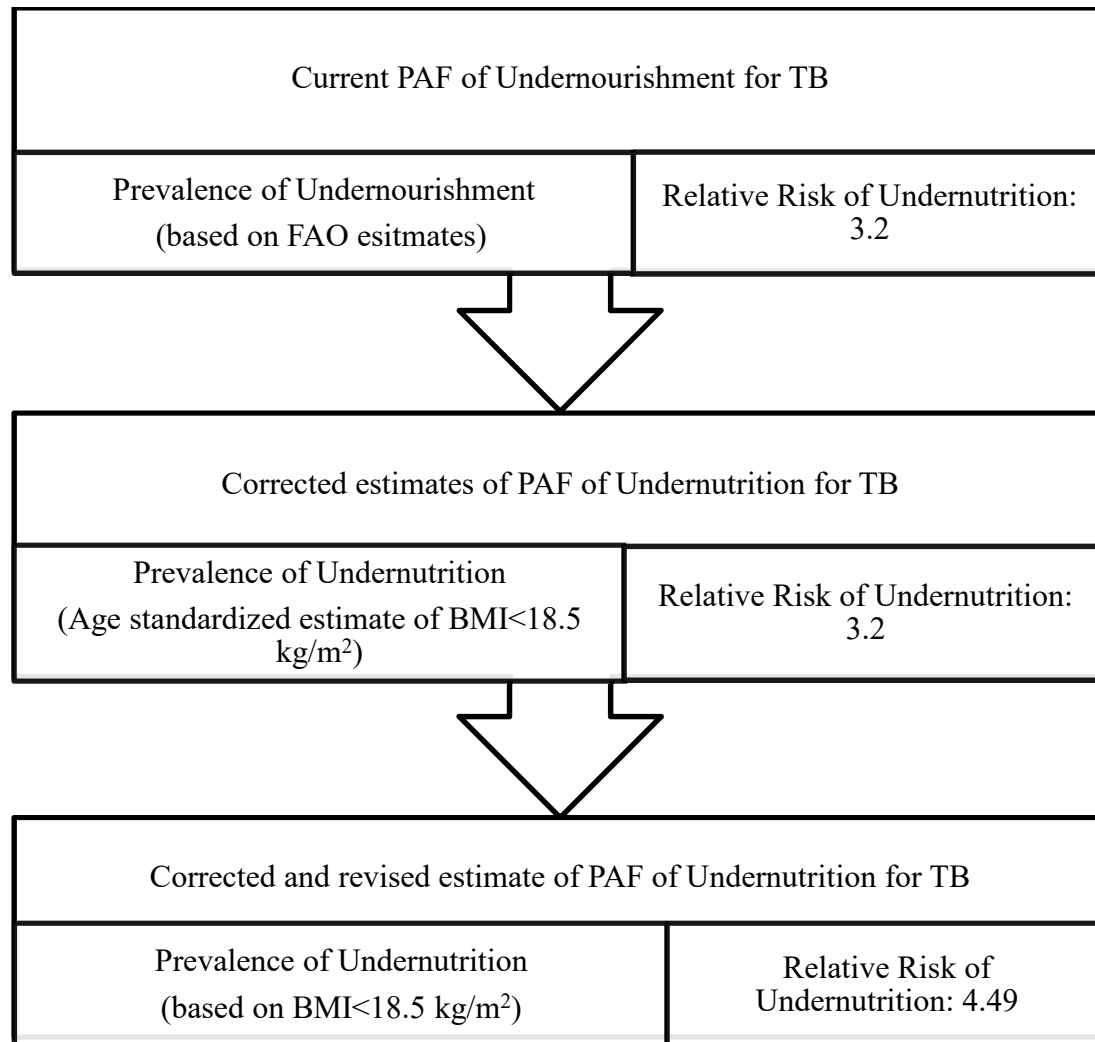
Current PAF of Undernourishment for TB

Prevalence of Undernourishment (based on FAO esitmates)

Relative Risk of Undernutrition: 3.2

Corrected estimates of PAF of Undernutrition for TB

Prevalence of Undernutrition (Age standardized estimate of BMI<18.5 kg/m$^2$)

Relative Risk of Undernutrition: 3.2

Corrected and revised estimate of PAF of Undernutrition for TB

Prevalence of Undernutrition (based on BMI<18.5 kg/m$^2$)

Relative Risk of Undernutrition: 4.49